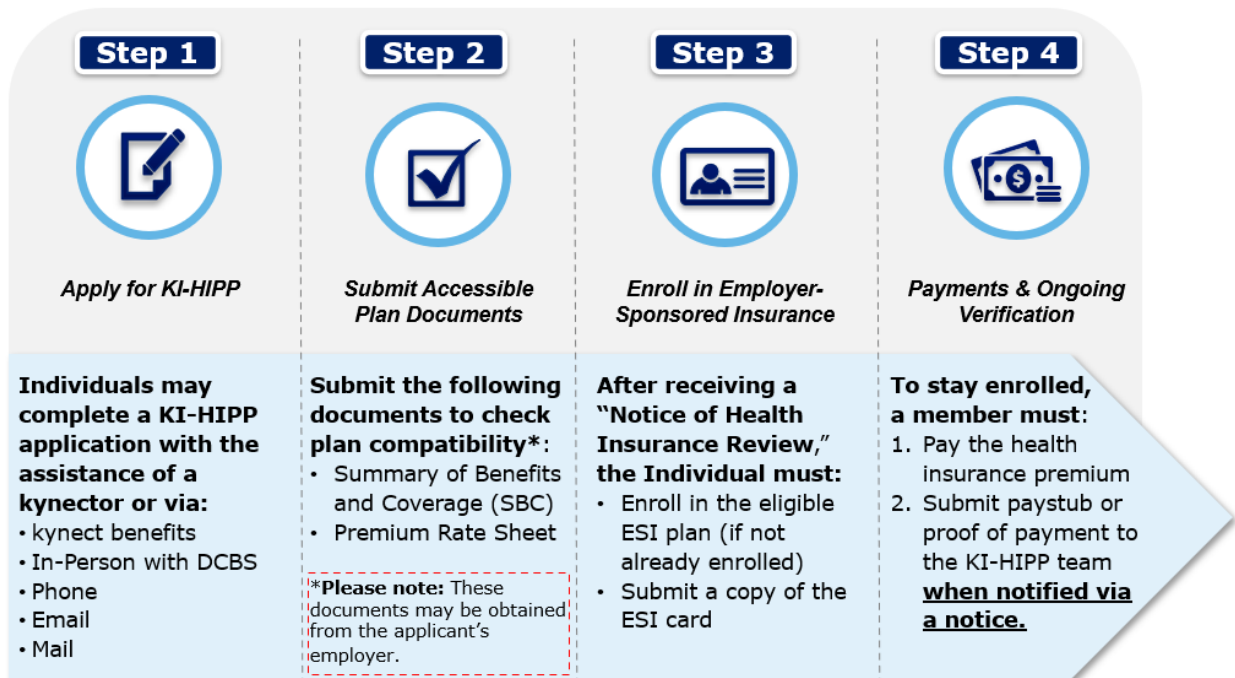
Step 1

Apply for KI-HIPP

Individuals may complete a KI-HIPP application with the assistance of a kynector or via:
• kynect benefits
• In-Person with DCBS
• Phone
• Email
• Mail

Step 2

Submit Accessible Plan Documents

Submit the following documents to check plan compatibility*:
• Summary of Benefits and Coverage (SBC)
• Premium Rate Sheet

*Please note: These documents may be obtained from the applicant's employer.

Step 3

Enroll in Employer-Sponsored Insurance

After receiving a "Notice of Health Insurance Review," the Individual must:
• Enroll in the eligible ESI plan (if not already enrolled)
• Submit a copy of the ESI card

Step 4

Payments & Ongoing Verification

To stay enrolled, a member must:
1. Pay the health insurance premium
2. Submit paystub or proof of payment to the KI-HIPP team when notified via a notice.